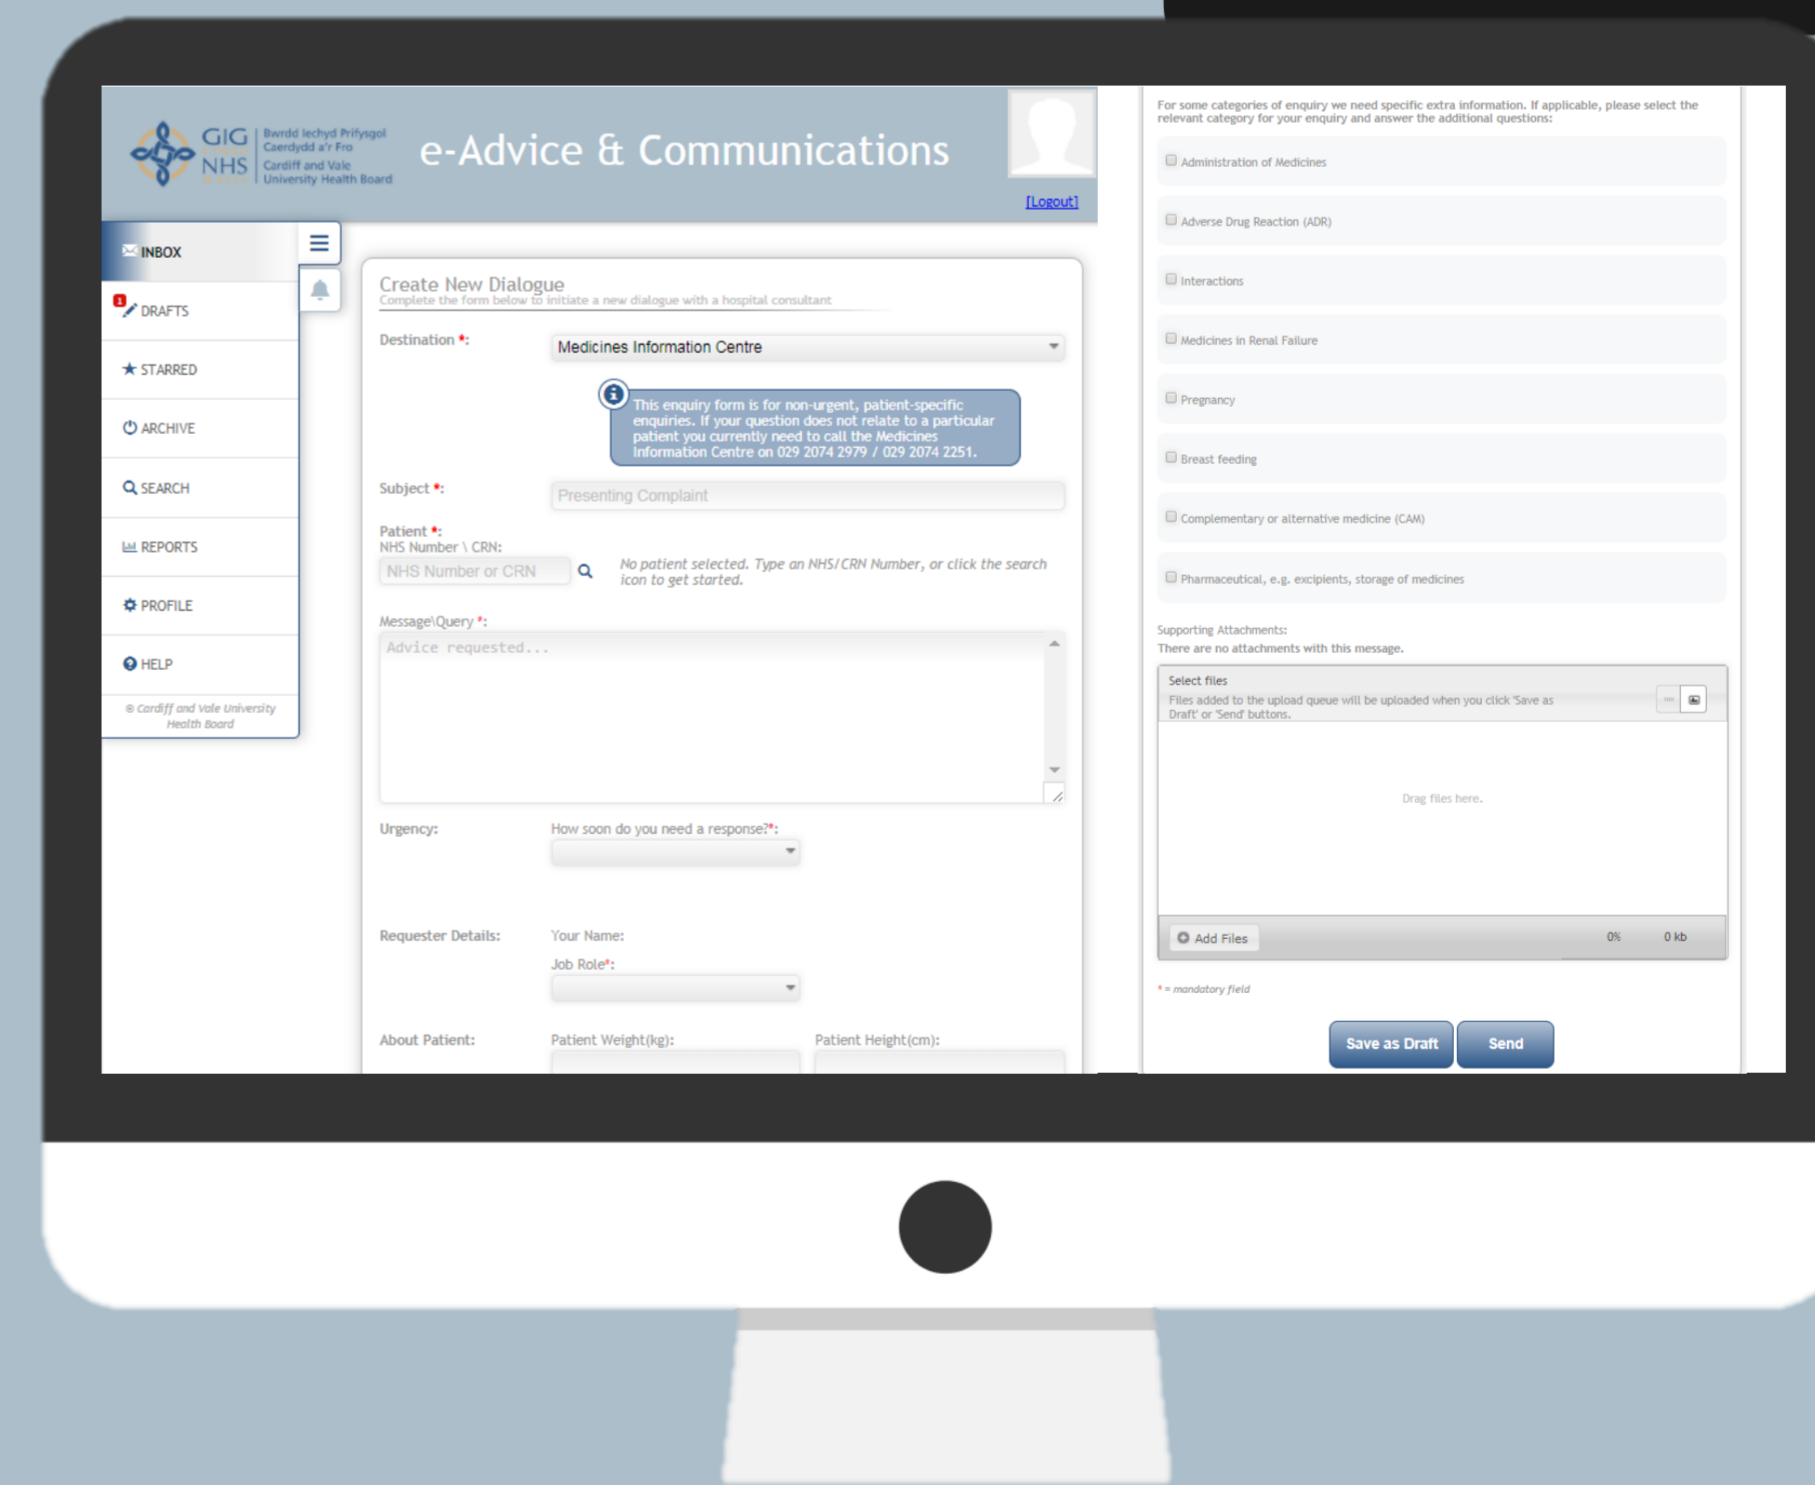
GIG NHS Bwrdd Iechyd Prifysgol Caerdydd a'r Fro Cardiff and Vale University Health Board

e-Advice & Communications

[Logout]

INBOX
1 DRAFTS
STARRED
ARCHIVE
SEARCH
REPORTS
PROFILE
HELP
© Cardiff and Vale University Health Board

Create New Dialogue
Complete the form below to initiate a new dialogue with a hospital consultant

Destination *: Medicines Information Centre

This enquiry form is for non-urgent, patient-specific enquiries. If your question does not relate to a particular patient you currently need to call the Medicines Information Centre on 029 2074 2979 / 029 2074 2251.

Subject *: Presenting Complaint

Patient *:
NHS Number \ CRN: NHS Number or CRN
No patient selected. Type an NHS/CRN Number, or click the search icon to get started.

Message\Query *:
Advice requested...

Urgency: How soon do you need a response?*:

Requester Details: Your Name:
Job Role*:

About Patient: Patient Weight(kg): Patient Height(cm):

For some categories of enquiry we need specific extra information. If applicable, please select the relevant category for your enquiry and answer the additional questions:

Administration of Medicines
Adverse Drug Reaction (ADR)
Interactions
Medicines in Renal Failure
Pregnancy
Breast feeding
Complementary or alternative medicine (CAM)
Pharmaceutical, e.g. excipients, storage of medicines

Supporting Attachments:
There are no attachments with this message.

Select files
Files added to the upload queue will be uploaded when you click 'Save as Draft' or 'Send' buttons.

Drag files here.

Add Files 0% 0 kb

* = mandatory field

Save as Draft Send